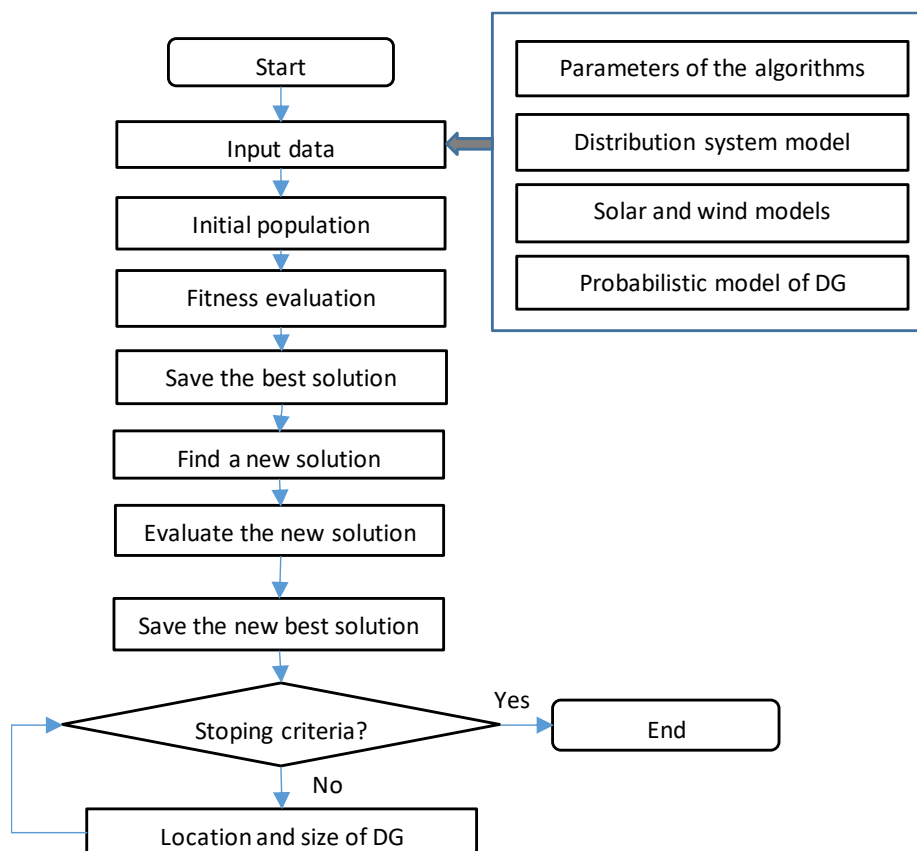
Start

Input data

Initial population

Fitness evaluation

Save the best solution

Find a new solution

Evaluate the new solution

Save the new best solution

Stoping criteria?

Yes

End

No

Location and size of DG

Parameters of the algorithms

Distribution system model

Solar and wind models

Probabilistic model of DG